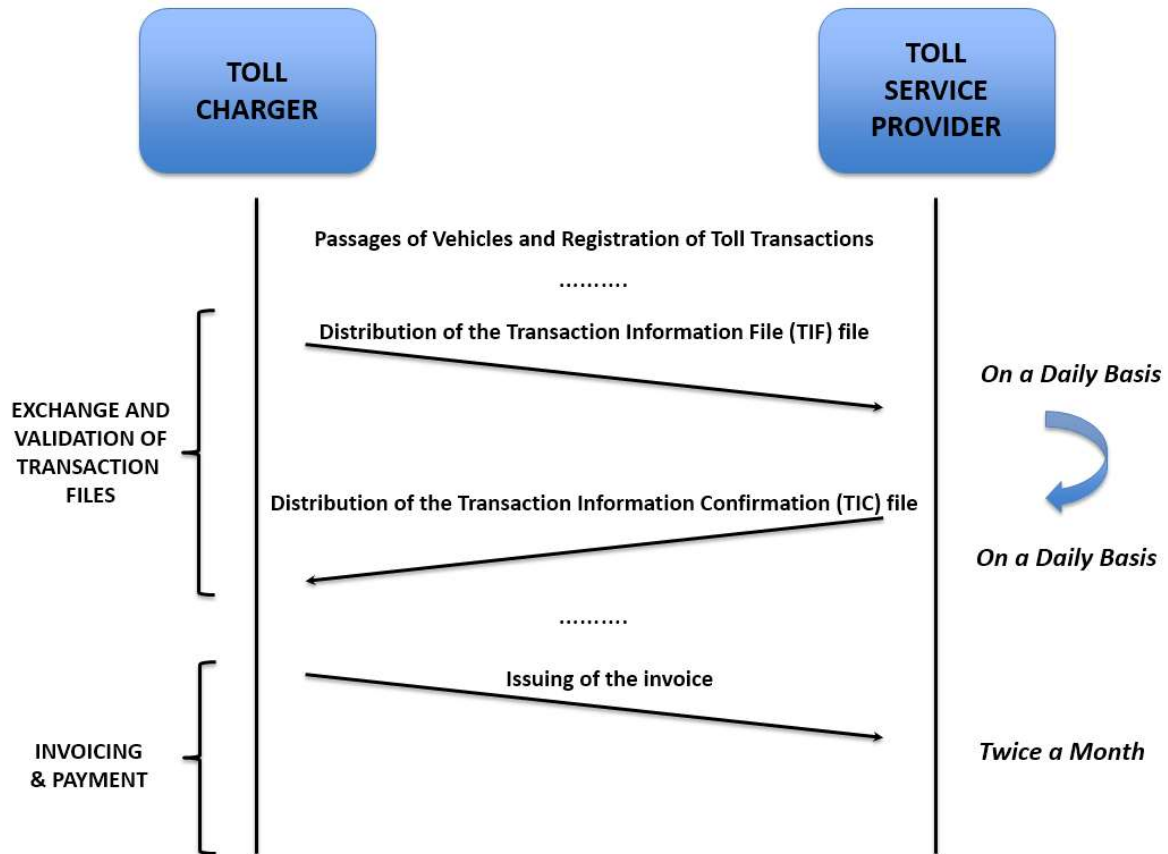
TOLL CHARGER

TOLL SERVICE PROVIDER

Passages of Vehicles and Registration of Toll Transactions

..........

EXCHANGE AND VALIDATION OF TRANSACTION FILES

Distribution of the Transaction Information File (TIF) file

On a Daily Basis

Distribution of the Transaction Information Confirmation (TIC) file

On a Daily Basis

..........

INVOICING & PAYMENT

Issuing of the invoice

Twice a Month